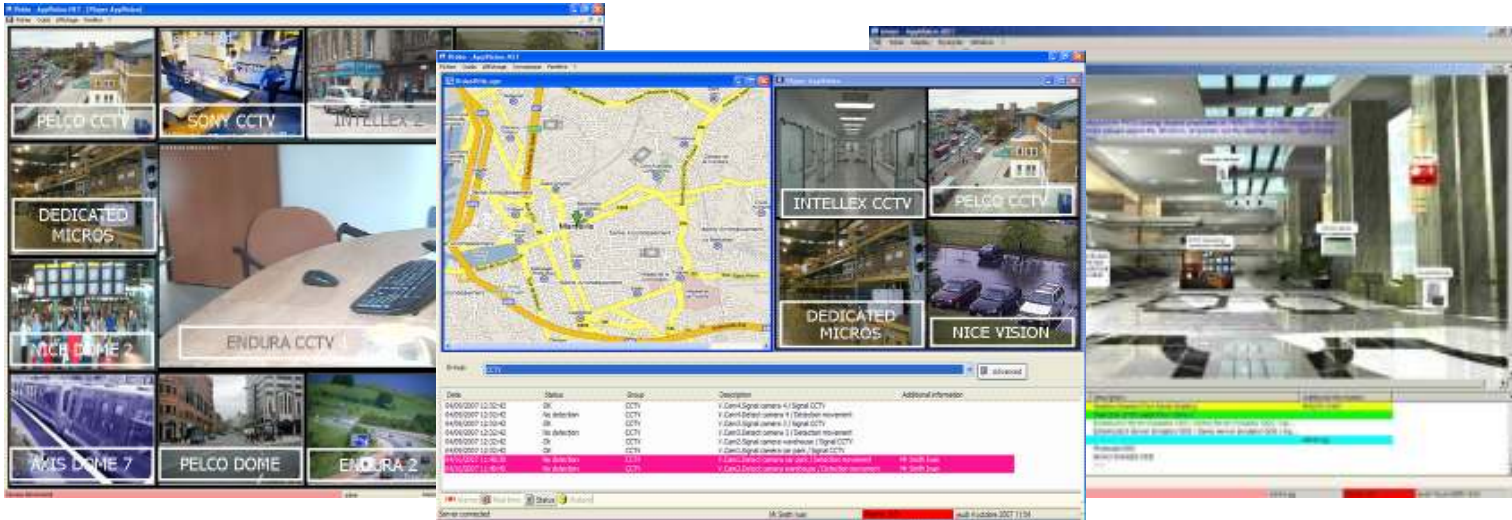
PELCO CCTV
SONY CCTV
INTELLEX 2
DEDICATED MICROS
ENDURA CCTV
NICE DOME 2
AXIS DOME 7
PELCO DOME
ENDURA 2

INTELLEX CCTV
PELCO CCTV
DEDICATED MICROS
NICE VISION

Group: CCTV
advanced

| Date | Status | Group | Description | Additional information |
|---|---|---|---|---|
| 04/09/2007 12:32:42 | Ok | CCTV | V.Cam4 Signal camera 4 / Signal CCTV | |
| 04/09/2007 12:32:42 | No detection | CCTV | V.Cam4 Detect camera 4 / Detection movement | |
| 04/09/2007 12:32:42 | Ok | CCTV | V.Cam3 Signal camera 3 / Signal CCTV | |
| 04/09/2007 12:32:42 | No detection | CCTV | V.Cam3 Detect camera 3 / Detection movement | |
| 04/09/2007 12:32:42 | Ok | CCTV | V.Cam2 Signal camera warehouse / Signal CCTV | |
| 04/09/2007 12:32:42 | Ok | CCTV | V.Cam1 Signal camera car park / Signal CCTV | |
| 04/09/2007 11:40:38 | No detection | CCTV | V.Cam1 Detect camera car park / Detection movement | Mr Smith Ivan |
| 04/09/2007 11:40:42 | No detection | CCTV | V.Cam2 Detect camera warehouse / Detection movement | Mr Smith Ivan |

Alarms Real time Status Actions
Server connected
Mr Smith Ivan